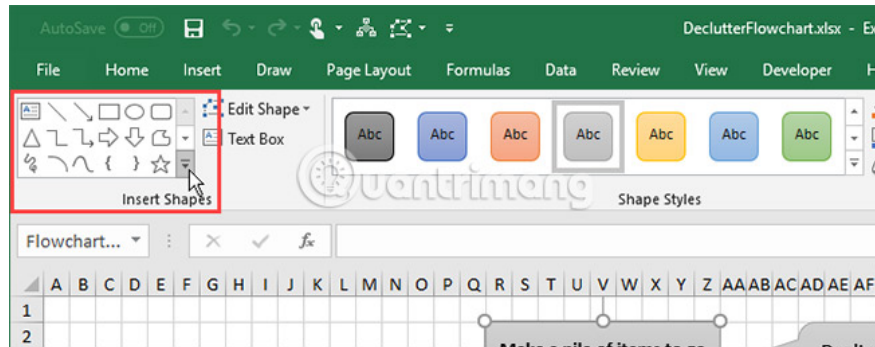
AutoSave Off DeclutterFlowchart.xlsx - Ex

File Home Insert Draw Page Layout Formulas Data Review View Developer H

Edit Shape
Text Box

Abc Abc Abc Abc Abc Abc Abc

Insert Shapes

Shape Styles

Flowchart...

$f_x$

A B C D E F G H I J K L M N O P Q R S T U V W X Y Z AA AB AC AD AE AF

1
2

Make a pile of items to go